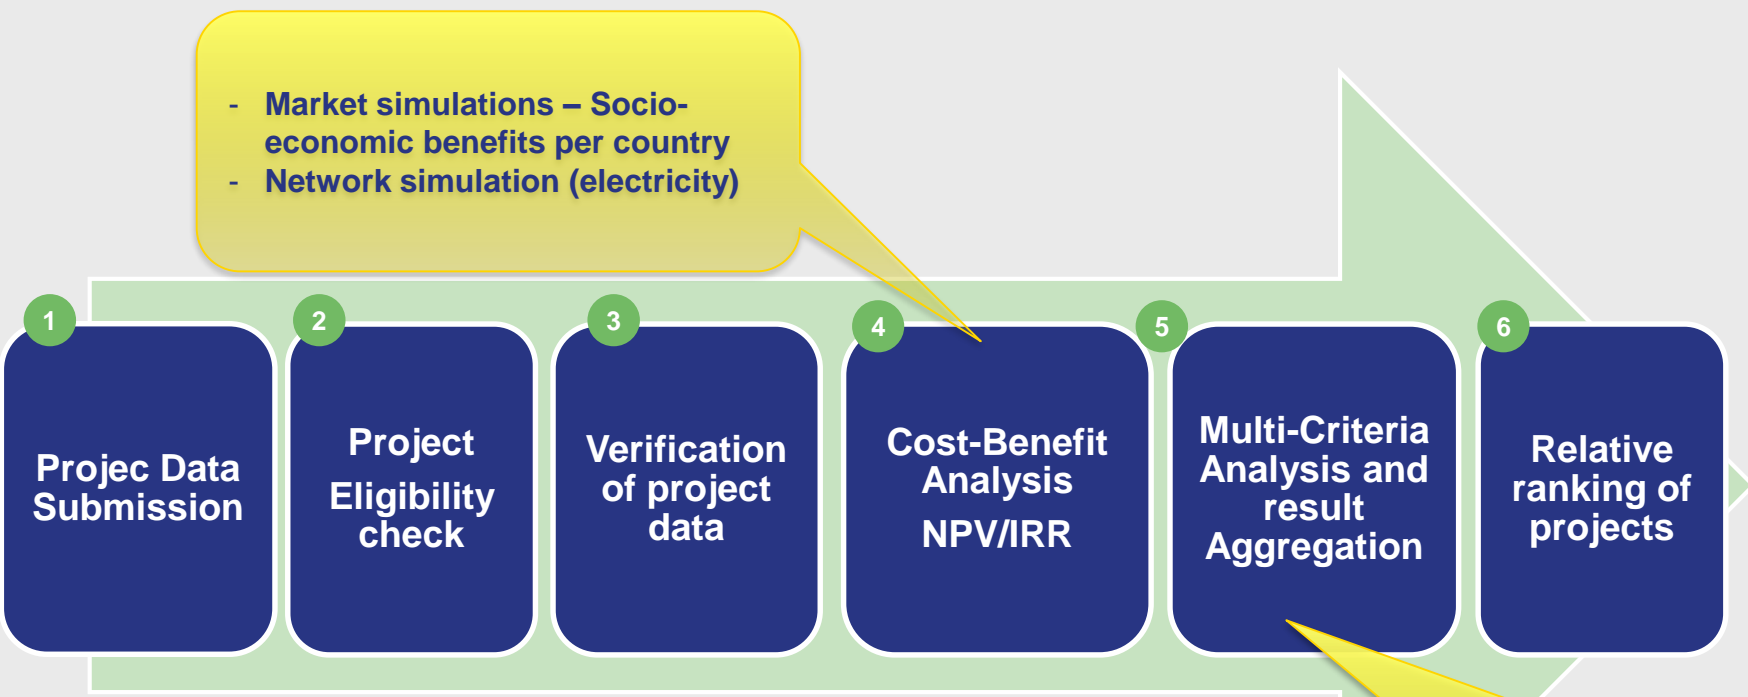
- Market simulations – Socio-economic benefits per country
- Network simulation (electricity)

1
Projec Data Submission

2
Project Eligibility check

3
Verification of project data

4
Cost-Benefit Analysis
NPV/IRR

5
Multi-Criteria Analysis and result Aggregation

6
Relative ranking of projects